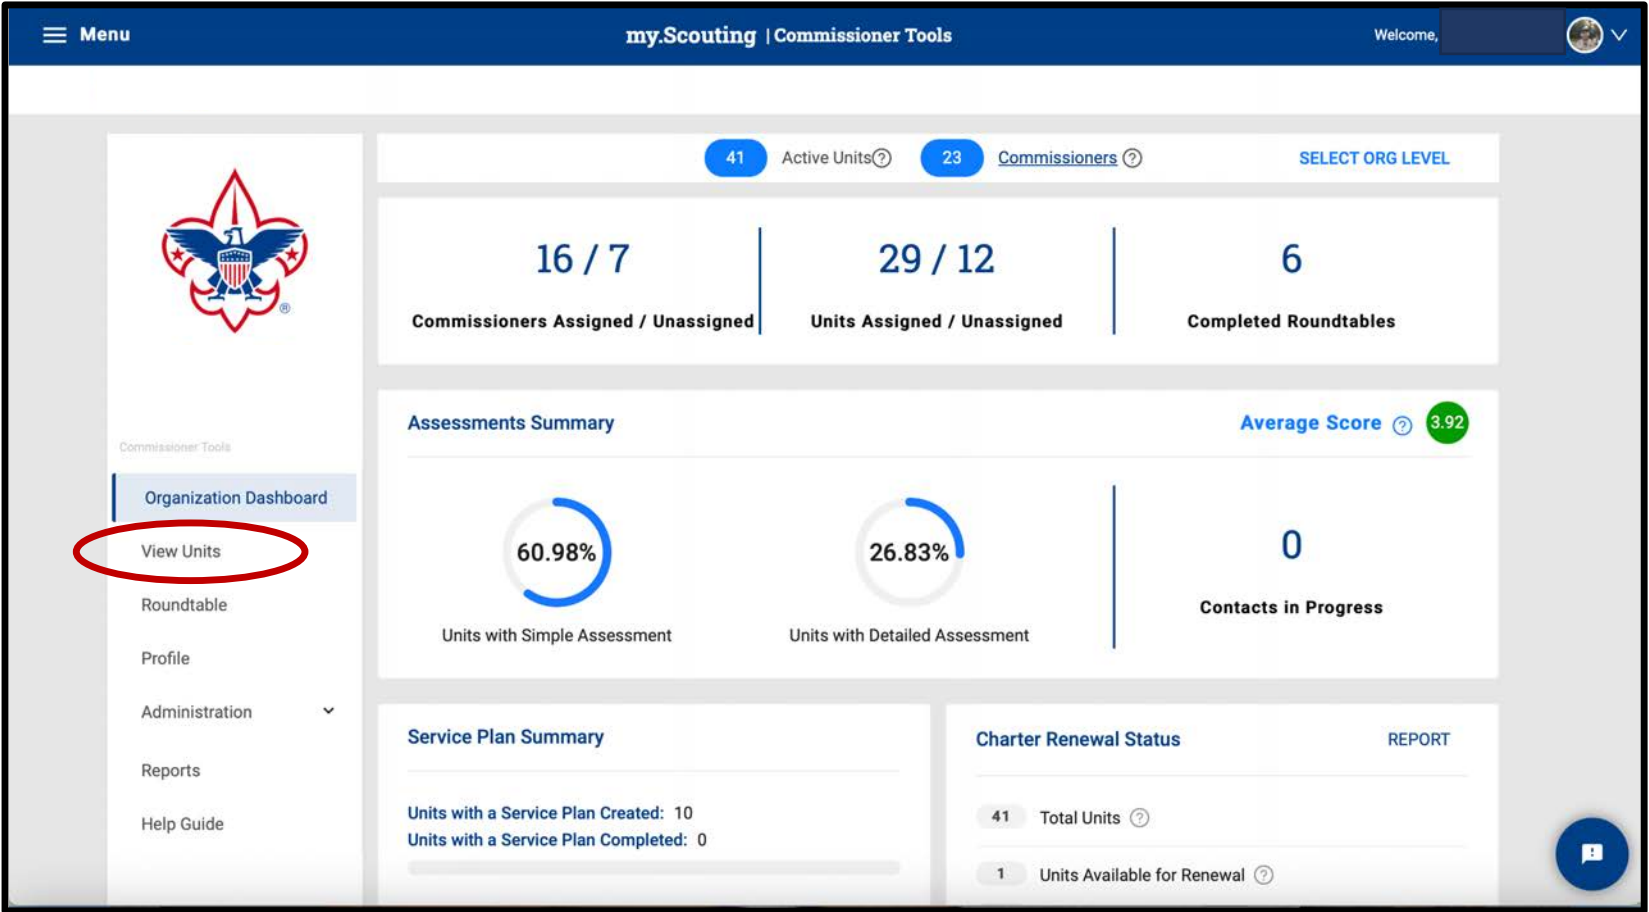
Menu

my.Scouting | Commissioner Tools

Welcome,

Commissioner Tools

Organization Dashboard

View Units

Roundtable

Profile

Administration

Reports

Help Guide

41 Active Units 23 Commissioners SELECT ORG LEVEL

16 / 7
Commissioners Assigned / Unassigned

29 / 12
Units Assigned / Unassigned

6
Completed Roundtables

Assessments Summary

Average Score 3.92

60.98%
Units with Simple Assessment

26.83%
Units with Detailed Assessment

0
Contacts in Progress

Service Plan Summary

Units with a Service Plan Created: 10
Units with a Service Plan Completed: 0

Charter Renewal Status

REPORT

41 Total Units

1 Units Available for Renewal